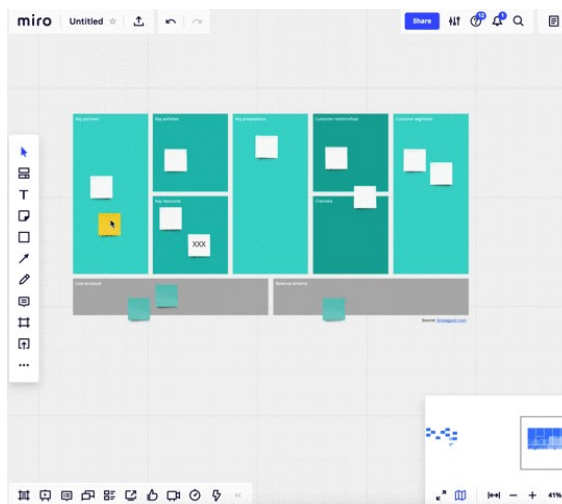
miro Untitled

Share

Key partners

Key activities

Key propositions

Customer relationships

Customer segments

Key resources

Channels

XXX

Cost structure

Revenue streams

Source: Strategyzer.com

41%